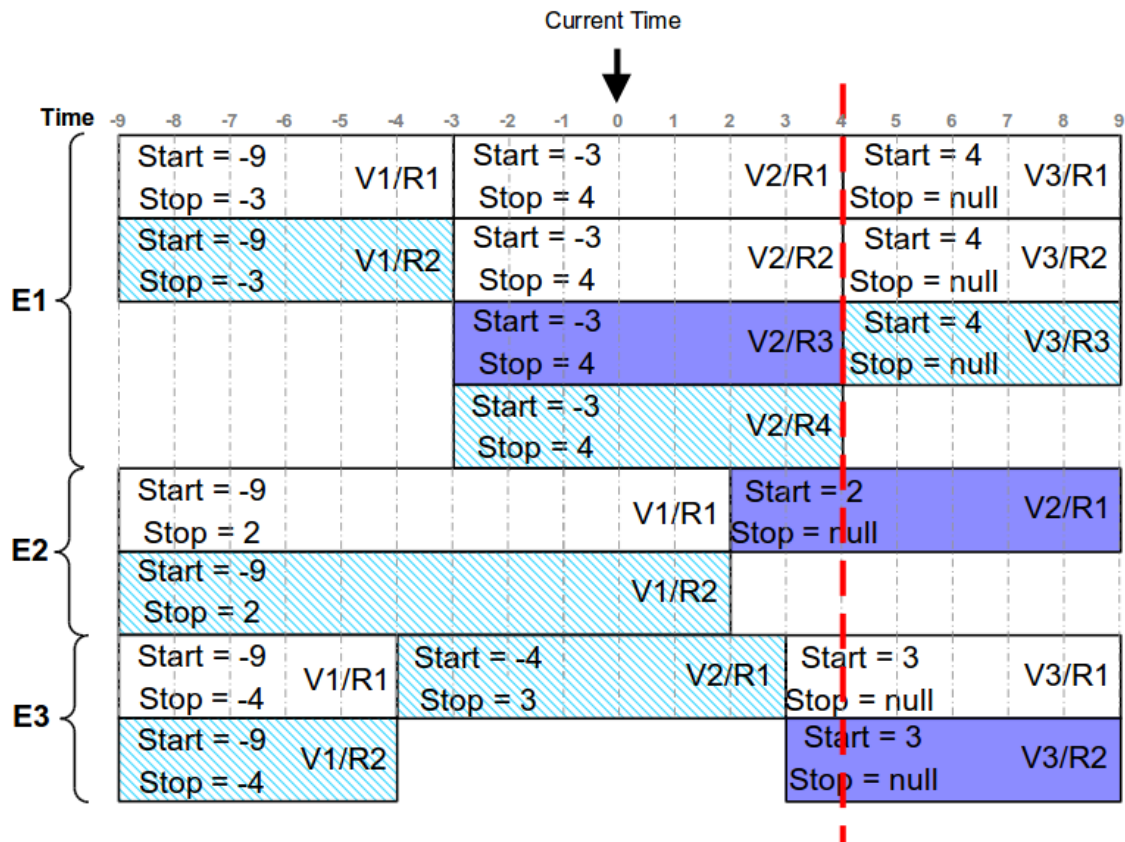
Current Time

Time -9 -8 -7 -6 -5 -4 -3 -2 -1 0 1 2 3 4 5 6 7 8 9

E1

Start = -9
Stop = -3
V1/R1

Start = -3
Stop = 4
V2/R1

Start = 4
Stop = null
V3/R1

Start = -9
Stop = -3
V1/R2

Start = -3
Stop = 4
V2/R2

Start = 4
Stop = null
V3/R2

Start = -3
Stop = 4
V2/R3

Start = 4
Stop = null
V3/R3

Start = -3
Stop = 4
V2/R4

E2

Start = -9
Stop = 2
V1/R1

Start = 2
Stop = null
V2/R1

Start = -9
Stop = 2
V1/R2

E3

Start = -9
Stop = -4
V1/R1

Start = -4
Stop = 3
V2/R1

Start = 3
Stop = null
V3/R1

Start = -9
Stop = -4
V1/R2

Start = 3
Stop = null
V3/R2